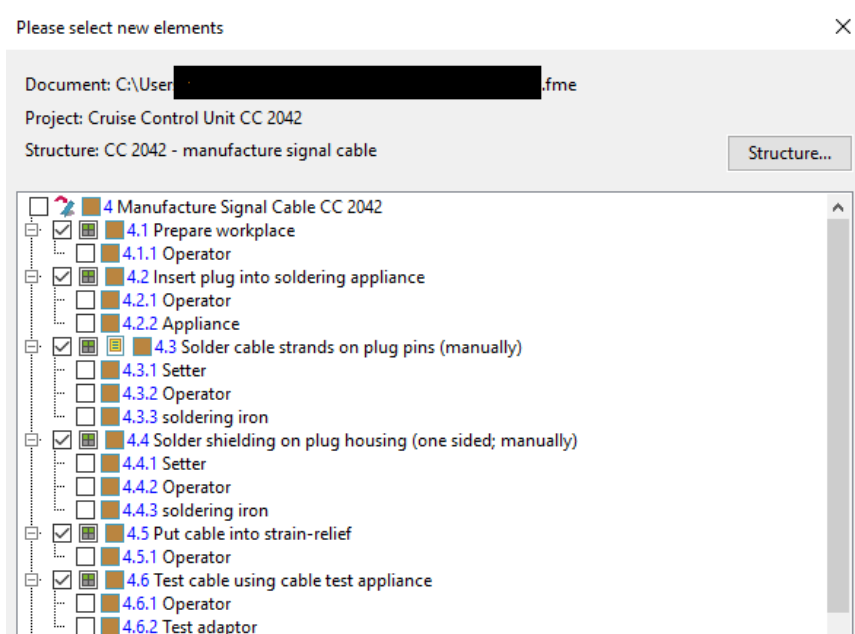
Please select new elements

Document: C:\User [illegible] .fme

Project: Cruise Control Unit CC 2042

Structure: CC 2042 - manufacture signal cable

Structure...

4 Manufacture Signal Cable CC 2042
4.1 Prepare workplace
4.1.1 Operator
4.2 Insert plug into soldering appliance
4.2.1 Operator
4.2.2 Appliance
4.3 Solder cable strands on plug pins (manually)
4.3.1 Setter
4.3.2 Operator
4.3.3 soldering iron
4.4 Solder shielding on plug housing (one sided; manually)
4.4.1 Setter
4.4.2 Operator
4.4.3 soldering iron
4.5 Put cable into strain-relief
4.5.1 Operator
4.6 Test cable using cable test appliance
4.6.1 Operator
4.6.2 Test adaptor